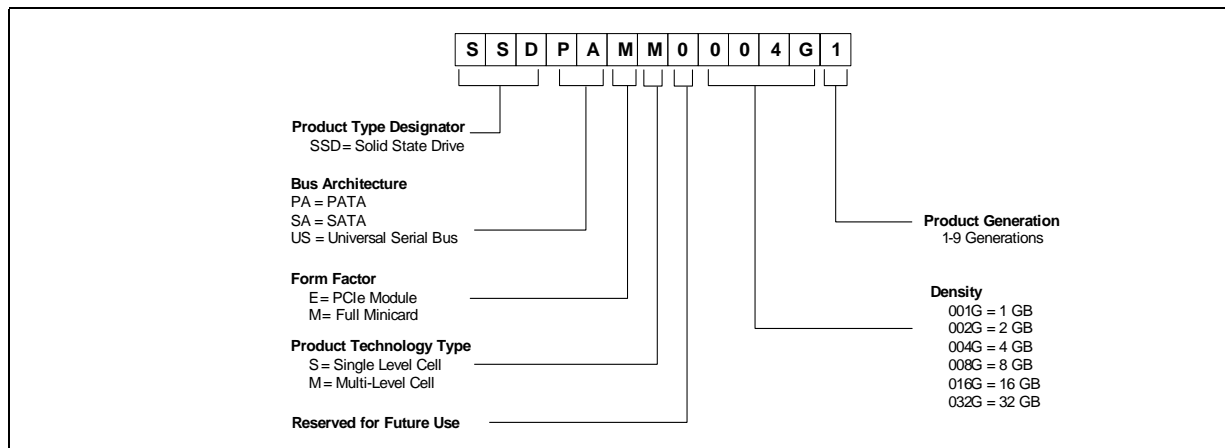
S S D P A M M 0 0 0 4 G 1

Product Type Designator
SSD = Solid State Drive

Bus Architecture
PA = PATA
SA = SATA
US = Universal Serial Bus

Form Factor
E = PCIe Module
M = Full Minicard

Product Technology Type
S = Single Level Cell
M = Multi-Level Cell

Reserved for Future Use

Product Generation
1-9 Generations

Density
001G = 1 GB
002G = 2 GB
004G = 4 GB
008G = 8 GB
016G = 16 GB
032G = 32 GB